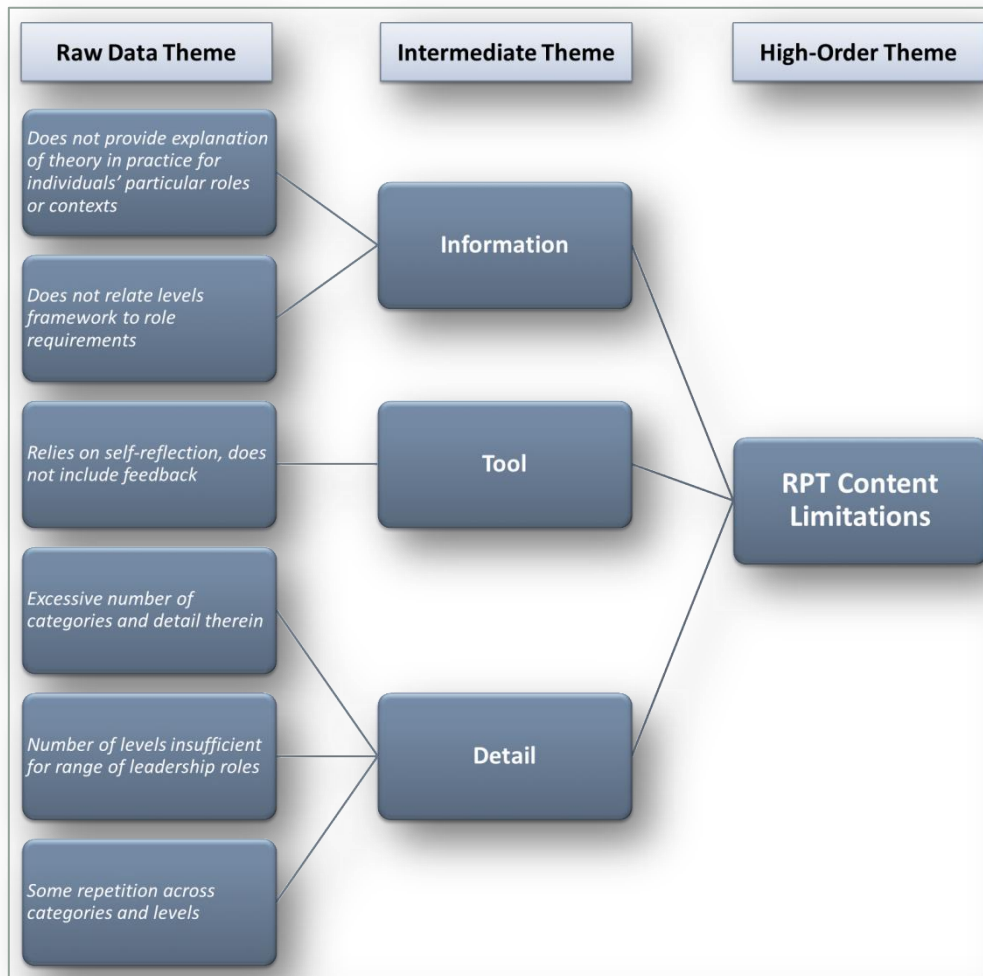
Raw Data Theme

Intermediate Theme

High-Order Theme

Does not provide explanation of theory in practice for individuals' particular roles or contexts

Does not relate levels framework to role requirements

Information

Relies on self-reflection, does not include feedback

Tool

RPT Content Limitations

Excessive number of categories and detail therein

Number of levels insufficient for range of leadership roles

Detail

Some repetition across categories and levels